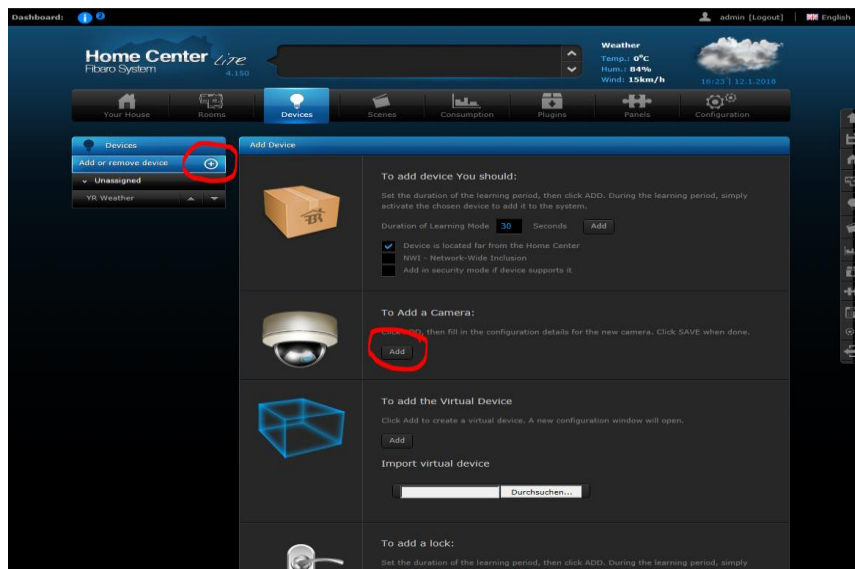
Dashboard:

admin [Logout] | English

Home Center Lite
Fibaro System
4.150

Weather
Temp.: 0°C
Hum.: 84%
Wind: 15km/h

16:23 | 12.1.2018

Your House | Rooms | Devices | Scenes | Consumption | Plugins | Panels | Configuration

Devices
Add or remove device
Unassigned
YR Weather

Add Device

To add device You should:

Set the duration of the learning period, then click ADD. During the learning period, simply activate the chosen device to add it to the system.

Duration of Learning Mode 30 Seconds Add

Device is located far from the Home Center
NWI - Network-Wide Inclusion
Add in security mode if device supports it

To Add a Camera:

Click ADD, then fill in the configuration details for the new camera. Click SAVE when done.

Add

To add the Virtual Device

Click Add to create a virtual device. A new configuration window will open.

Add

Import virtual device

Durchsuchen...

To add a lock:

Set the duration of the learning period, then click ADD. During the learning period, simply